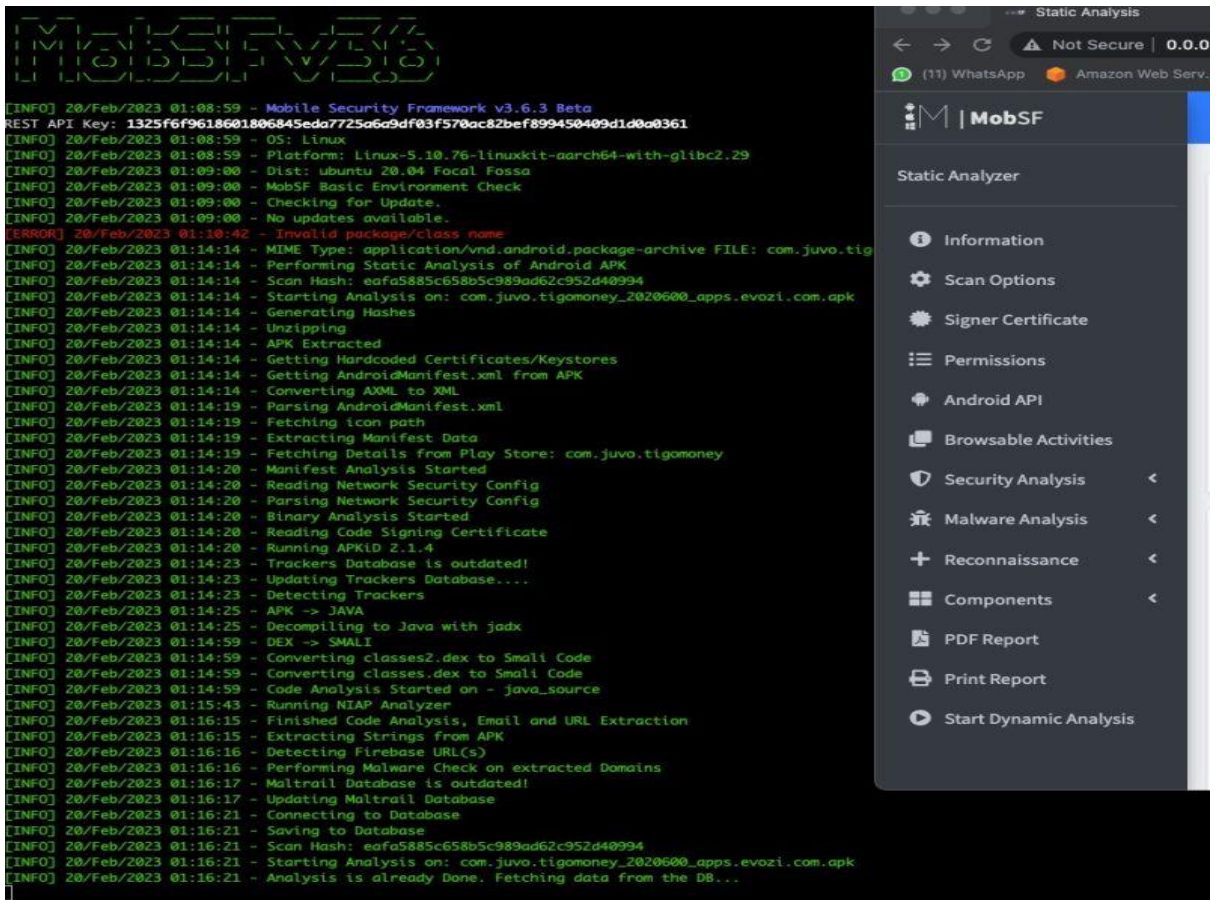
[INFO] 20/Feb/2023 01:08:59 - Mobile Security Framework v3.6.3 Beta
REST API Key: 1325f6f9618601806845eda7725a6a9df03f570ac82bef899450409d1d0a0361
[INFO] 20/Feb/2023 01:08:59 - OS: Linux
[INFO] 20/Feb/2023 01:08:59 - Platform: Linux-5.10.76-linuxkit-aarch64-with-glibc2.29
[INFO] 20/Feb/2023 01:09:00 - Dist: ubuntu 20.04 Focal Fossa
[INFO] 20/Feb/2023 01:09:00 - MobSF Basic Environment Check
[INFO] 20/Feb/2023 01:09:00 - Checking for Update.
[INFO] 20/Feb/2023 01:09:00 - No updates available.
[ERROR] 20/Feb/2023 01:10:42 - Invalid package/class name
[INFO] 20/Feb/2023 01:14:14 - MIME Type: application/vnd.android.package-archive FILE: com.juvo.tig
[INFO] 20/Feb/2023 01:14:14 - Performing Static Analysis of Android APK
[INFO] 20/Feb/2023 01:14:14 - Scan Hash: eafa5885c658b5c989ad62c952d40994
[INFO] 20/Feb/2023 01:14:14 - Starting Analysis on: com.juvo.tigomoney_2020600_apps.evozi.com.apk
[INFO] 20/Feb/2023 01:14:14 - Generating Hashes
[INFO] 20/Feb/2023 01:14:14 - Unzipping
[INFO] 20/Feb/2023 01:14:14 - APK Extracted
[INFO] 20/Feb/2023 01:14:14 - Getting Hardcoded Certificates/Keystores
[INFO] 20/Feb/2023 01:14:14 - Getting AndroidManifest.xml from APK
[INFO] 20/Feb/2023 01:14:14 - Converting AXML to XML
[INFO] 20/Feb/2023 01:14:19 - Parsing AndroidManifest.xml
[INFO] 20/Feb/2023 01:14:19 - Fetching icon path
[INFO] 20/Feb/2023 01:14:19 - Extracting Manifest Data
[INFO] 20/Feb/2023 01:14:19 - Fetching Details from Play Store: com.juvo.tigomoney
[INFO] 20/Feb/2023 01:14:20 - Manifest Analysis Started
[INFO] 20/Feb/2023 01:14:20 - Reading Network Security Config
[INFO] 20/Feb/2023 01:14:20 - Parsing Network Security Config
[INFO] 20/Feb/2023 01:14:20 - Binary Analysis Started
[INFO] 20/Feb/2023 01:14:20 - Reading Code Signing Certificate
[INFO] 20/Feb/2023 01:14:20 - Running APKiD 2.1.4
[INFO] 20/Feb/2023 01:14:23 - Trackers Database is outdated!
[INFO] 20/Feb/2023 01:14:23 - Updating Trackers Database....
[INFO] 20/Feb/2023 01:14:23 - Detecting Trackers
[INFO] 20/Feb/2023 01:14:25 - APK -> JAVA
[INFO] 20/Feb/2023 01:14:25 - Decompiling to Java with jadx
[INFO] 20/Feb/2023 01:14:59 - DEX -> SMALI
[INFO] 20/Feb/2023 01:14:59 - Converting classes2.dex to Smali Code
[INFO] 20/Feb/2023 01:14:59 - Converting classes.dex to Smali Code
[INFO] 20/Feb/2023 01:14:59 - Code Analysis Started on - java_source
[INFO] 20/Feb/2023 01:15:43 - Running NIAP Analyzer
[INFO] 20/Feb/2023 01:16:15 - Finished Code Analysis, Email and URL Extraction
[INFO] 20/Feb/2023 01:16:15 - Extracting Strings from APK
[INFO] 20/Feb/2023 01:16:16 - Detecting Firebase URL(s)
[INFO] 20/Feb/2023 01:16:16 - Performing Malware Check on extracted Domains
[INFO] 20/Feb/2023 01:16:17 - Maltrail Database is outdated!
[INFO] 20/Feb/2023 01:16:17 - Updating Maltrail Database
[INFO] 20/Feb/2023 01:16:21 - Connecting to Database
[INFO] 20/Feb/2023 01:16:21 - Saving to Database
[INFO] 20/Feb/2023 01:16:21 - Scan Hash: eafa5885c658b5c989ad62c952d40994
[INFO] 20/Feb/2023 01:16:21 - Starting Analysis on: com.juvo.tigomoney_2020600_apps.evozi.com.apk
[INFO] 20/Feb/2023 01:16:21 - Analysis is already Done. Fetching data from the DB...

Static Analysis
Not Secure | 0.0.0
(11) WhatsApp  Amazon Web Serv.
MobSF
Static Analyzer
Information
Scan Options
Signer Certificate
Permissions
Android API
Browsable Activities
Security Analysis
Malware Analysis
Reconnaissance
Components
PDF Report
Print Report
Start Dynamic Analysis